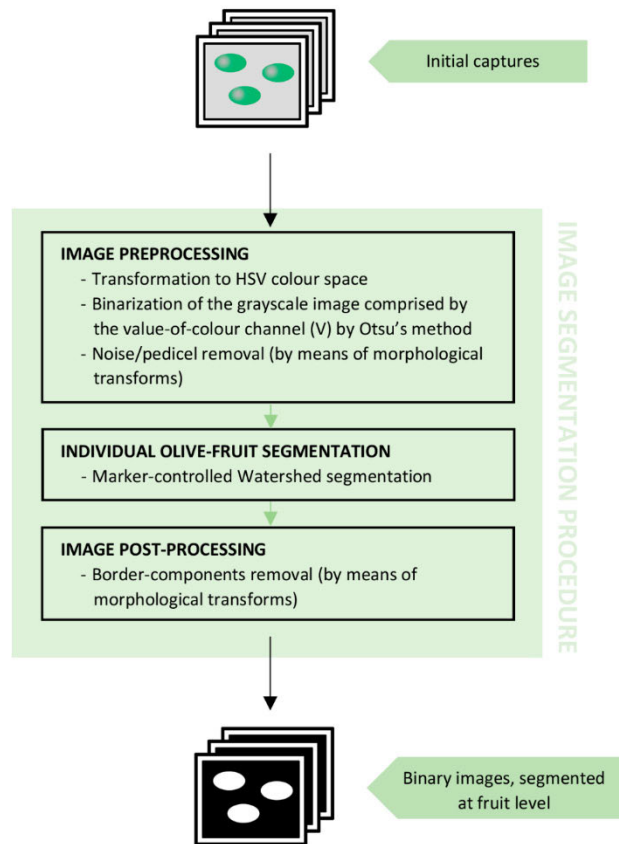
Initial captures

IMAGE SEGMENTATION PROCEDURE

IMAGE PREPROCESSING
- Transformation to HSV colour space
- Binarization of the grayscale image comprised by the value-of-colour channel (V) by Otsu's method
- Noise/pedicel removal (by means of morphological transforms)

INDIVIDUAL OLIVE-FRUIT SEGMENTATION
- Marker-controlled Watershed segmentation

IMAGE POST-PROCESSING
- Border-components removal (by means of morphological transforms)

Binary images, segmented at fruit level